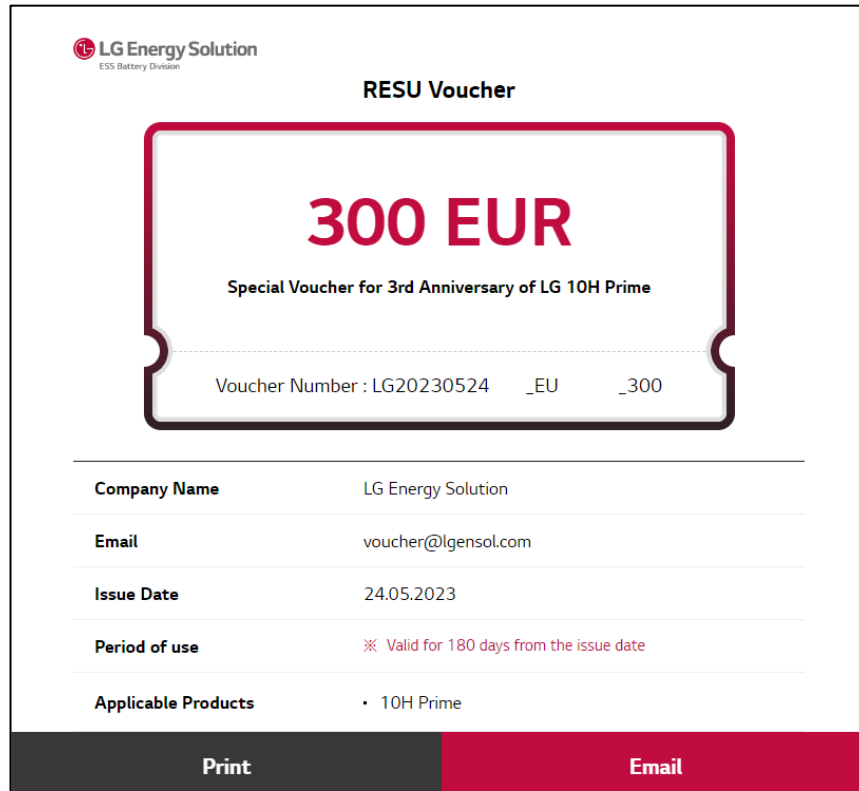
LG Energy Solution
ESS Battery Division

RESU Voucher

300 EUR

Special Voucher for 3rd Anniversary of LG 10H Prime

Voucher Number : LG20230524 _EU _300

| Company Name | LG Energy Solution |
|---|---|
| Email | voucher@lgensol.com |
| Issue Date | 24.05.2023 |
| Period of use | ※ Valid for 180 days from the issue date |
| Applicable Products | • 10H Prime |

Print

Email